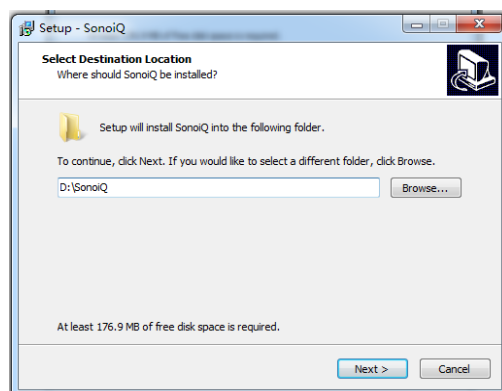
Setup - SonoiQ

Select Destination Location
Where should SonoiQ be installed?

Setup will install SonoiQ into the following folder.

To continue, click Next. If you would like to select a different folder, click Browse.

D:\SonoiQ

Browse...

At least 176.9 MB of free disk space is required.

Next >

Cancel